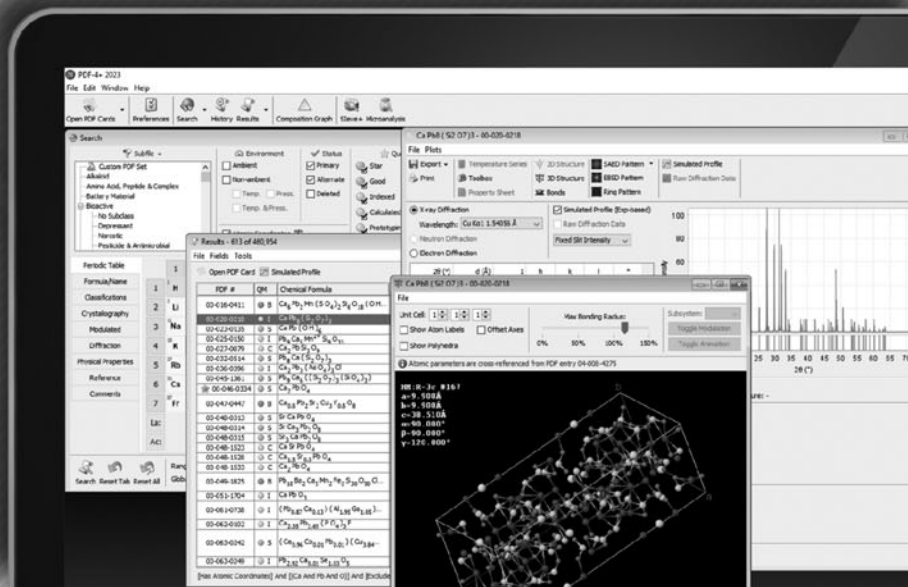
PDF-4+ 2023
File Edit Window Help
Open PDF Cards Preferences Search History Results Composition Graph Sieve+ Microanalysis

Search
Subfile
Custom PDF Set
Alkaloid
Amino Acid, Peptide & Complex
Battery Material
Bioactive
No Subclass
Depressant
Narcotic
Pesticide & Antimicrobial
Environment
Ambient
Non-ambient
Temp. Press.
Temp. &Press.
Status
Primary
Alternate
Deleted
Star
Good
Indexed
Calculated
Prototype

Periodic Table
Formula/Name
Classifications
Crystallography
Modulated
Diffraction
Physical Properties
Reference
Comments

Search Reset Tab Reset All

Results - 813 of 480,954
File Fields Tools
Open PDF Card Simulated Profile

| PDF # | QM | Chemical Formula |
|---|---|---|
| 00-016-0411 | B | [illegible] |
| 00-020-0218 | I | Ca Pb$_8$ (Si$_2$O$_7$)$_3$ |
| 00-022-0135 | S | Ca Pb (O H)$_4$ |
| 00-025-0150 | I | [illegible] |
| 00-027-0079 | C | Ca$_2$ Pb Si$_3$ O$_9$ |
| 00-032-0514 | S | Pb$_2$ Ca (Si$_2$ O$_7$) |
| 00-036-0396 | I | Ca$_2$ Pb$_3$ (Si O$_4$)$_3$ Cl |
| 00-045-1361 | S | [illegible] |
| 00-046-0334 | S | Ca$_2$ Pb O$_4$ |
| 00-047-0447 | B | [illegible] |
| 00-048-0313 | S | Sr Ca Pb O$_4$ |
| 00-048-0314 | S | Sr Ca$_3$ Pb$_2$ O$_8$ |
| 00-048-0315 | S | Sr$_3$ Ca Pb$_2$ O$_8$ |
| 00-048-1523 | C | Ca Pb O$_3$ |
| 00-048-1526 | C | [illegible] |
| 00-048-1533 | C | Ca$_2$ Pb O$_4$ |
| 00-049-1825 | B | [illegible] |
| 00-051-1704 | I | Ca Pb O$_3$ |
| 00-061-0738 | I | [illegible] |
| 00-062-0102 | I | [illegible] |
| 00-063-0242 | S | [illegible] |
| 00-063-0249 | I | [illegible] |

[Has Atomic Coordinates] And [(Ca And Pb And O)] And [Exclude

Ca Pb8 ( Si2 O7 )3 - 00-020-0218
File Plots
Export Print Temperature Series Toolbox Property Sheet 2D Structure 3D Structure Bonds SAED Pattern EBSD Pattern Ring Pattern Simulated Profile Raw Diffraction Data
X-ray Diffraction
Wavelength: Cu Kα: 1.54056 Å
Neutron Diffraction
Electron Diffraction
Simulated Profile (Exp-based)
Raw Diffraction Data
Fixed Slit Intensity
2θ (°) d (Å) I h k l *
100
80
60
25 30 35 40 45 50 55 60 65 7
2θ (°)

Ca Pb8 ( Si2 O7 )3 - 00-020-0218
File
Unit Cell 1 1 1
Show Atom Labels
Offset Axes
Show Polyhedra
Max Bonding Radius:
0% 50% 100% 150%
Subsystem:
Toggle Modulation
Toggle Animation
Atomic parameters are cross-referenced from PDF entry 04-008-4275
HM:R-3c #167
a=9.508Å
b=9.508Å
c=38.510Å
α=90.000°
β=90.000°
γ=120.000°